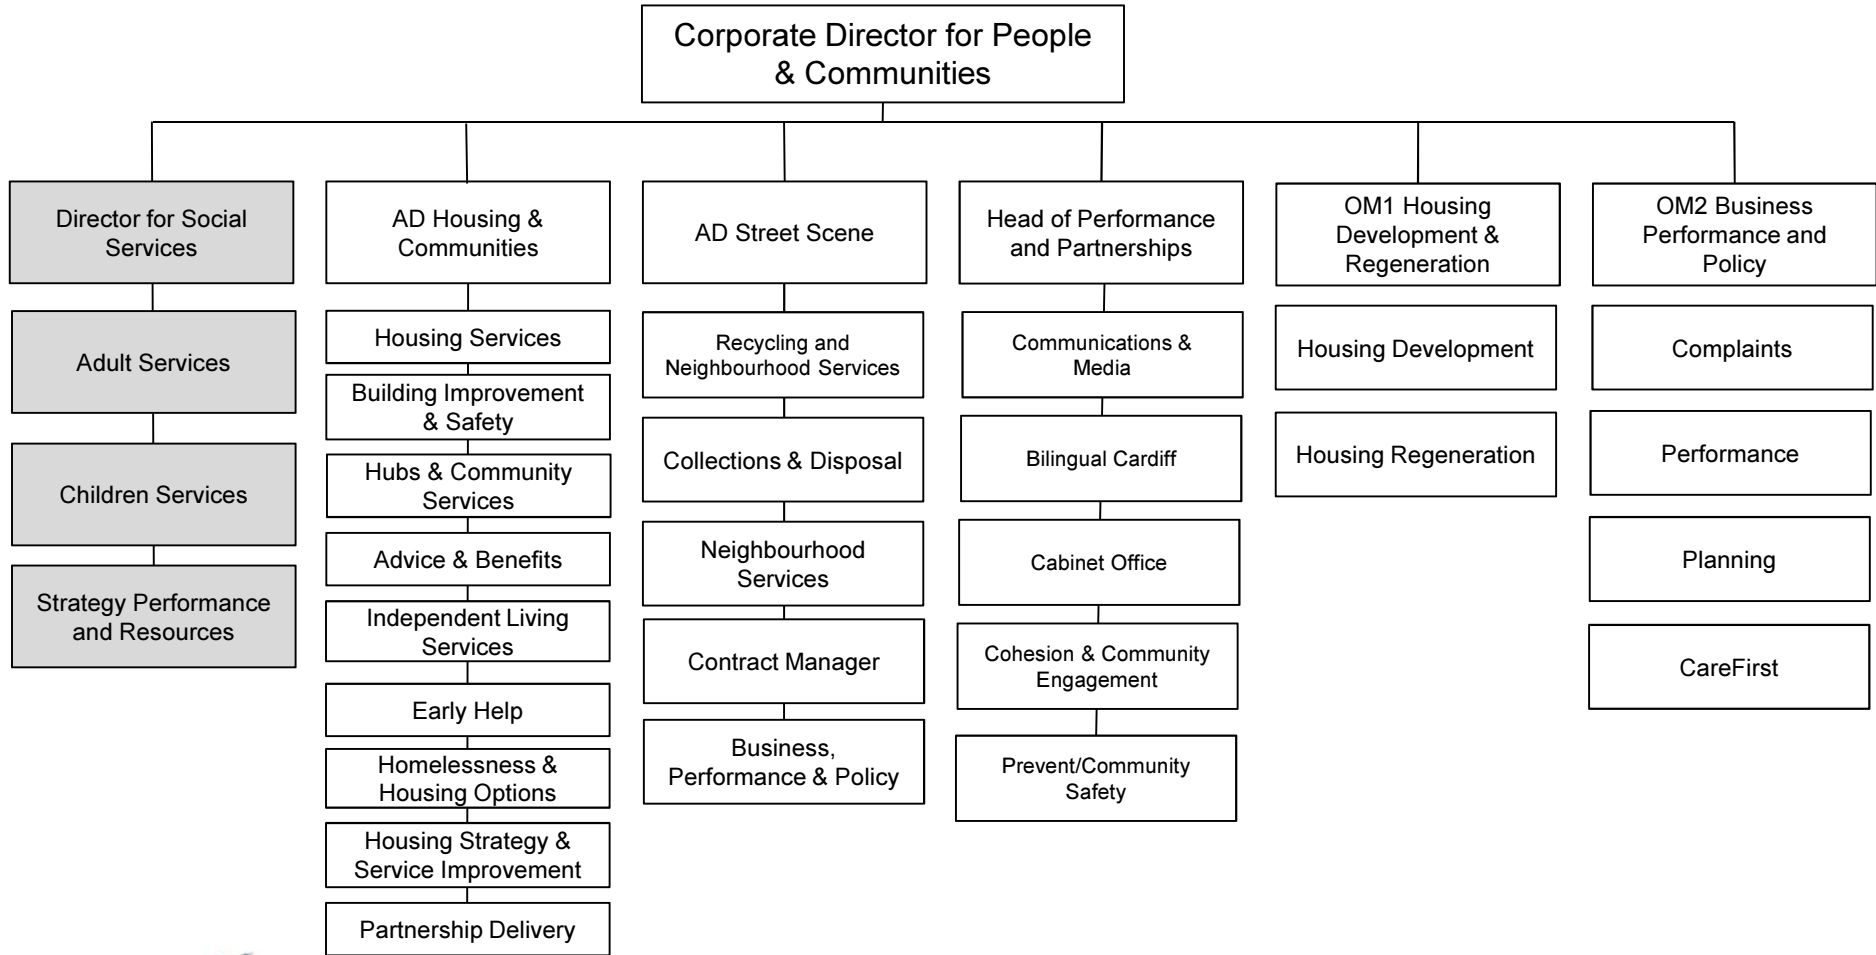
Corporate Director for People & Communities

Director for Social Services

Adult Services

Children Services

Strategy Performance and Resources

AD Housing & Communities

Housing Services

Building Improvement & Safety

Hubs & Community Services

Advice & Benefits

Independent Living Services

Early Help

Homelessness & Housing Options

Housing Strategy & Service Improvement

Partnership Delivery

AD Street Scene

Recycling and Neighbourhood Services

Collections & Disposal

Neighbourhood Services

Contract Manager

Business, Performance & Policy

Head of Performance and Partnerships

Communications & Media

Bilingual Cardiff

Cabinet Office

Cohesion & Community Engagement

Prevent/Community Safety

OM1 Housing Development & Regeneration

Housing Development

Housing Regeneration

OM2 Business Performance and Policy

Complaints

Performance

Planning

CareFirst